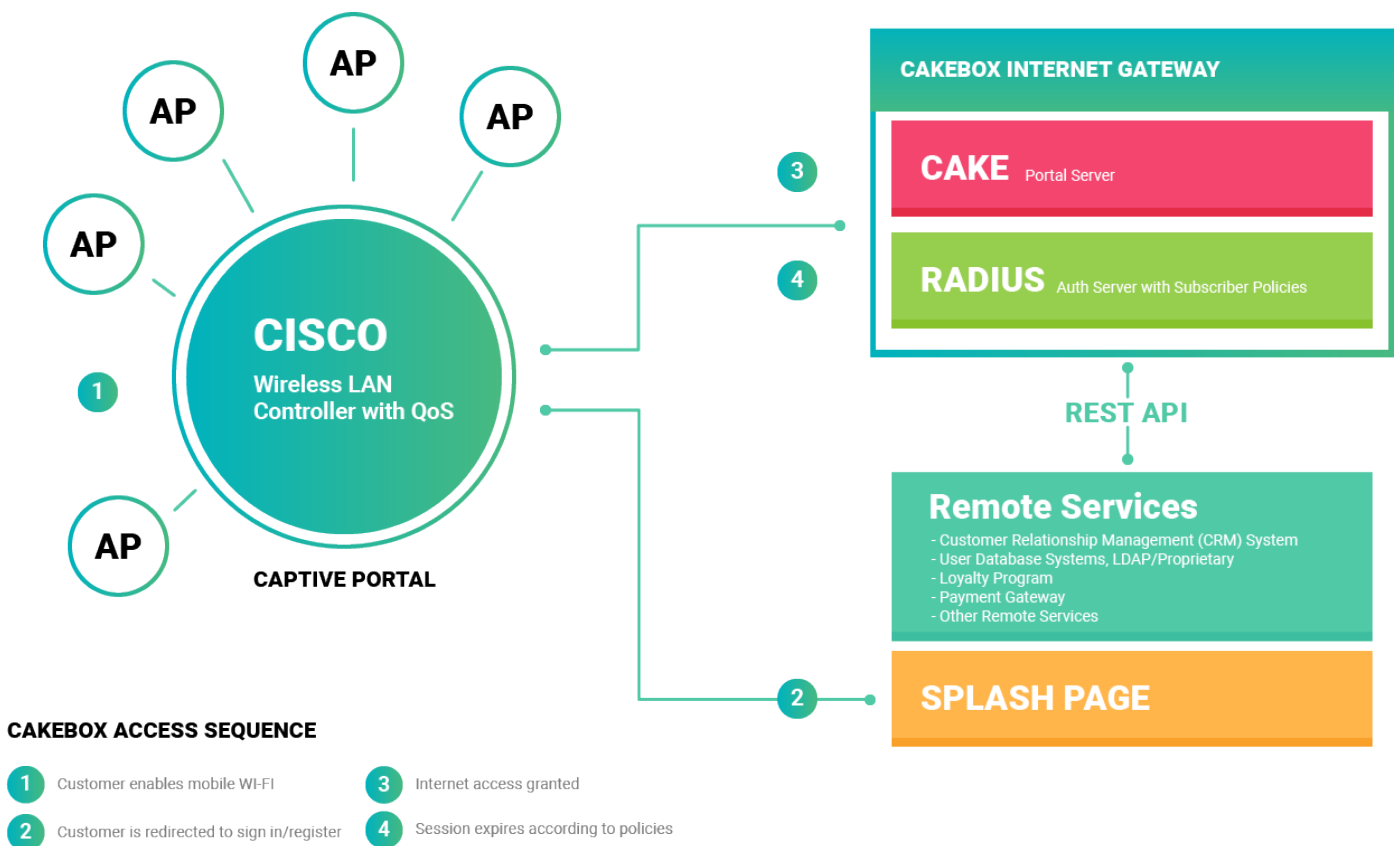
AP

AP

AP

AP

AP

CISCO
Wireless LAN Controller with QoS

1

CAPTIVE PORTAL

CAKEBOX INTERNET GATEWAY

3

CAKE Portal Server

4

RADIUS Auth Server with Subscriber Policies

REST API

Remote Services
- Customer Relationship Management (CRM) System
- User Database Systems, LDAP/Proprietary
- Loyalty Program
- Payment Gateway
- Other Remote Services

2

SPLASH PAGE

CAKEBOX ACCESS SEQUENCE

1 Customer enables mobile WI-FI

2 Customer is redirected to sign in/register

3 Internet access granted

4 Session expires according to policies